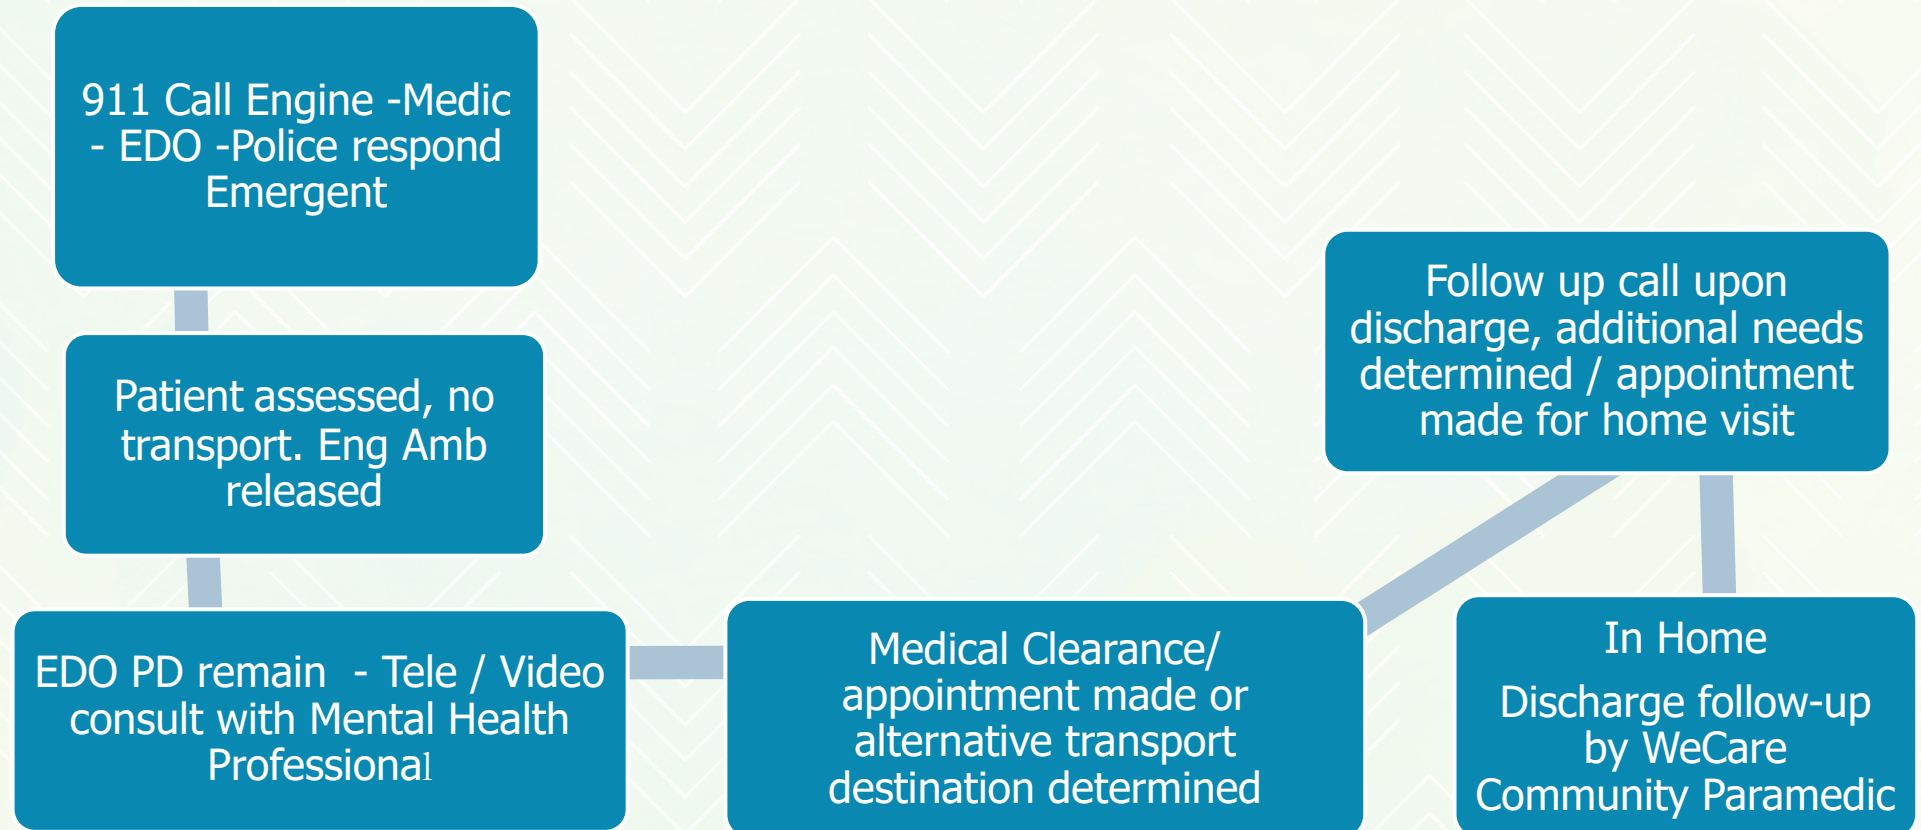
911 Call Engine -Medic - EDO -Police respond Emergent

Patient assessed, no transport. Eng Amb released

EDO PD remain - Tele / Video consult with Mental Health Professional

Medical Clearance/ appointment made or alternative transport destination determined

Follow up call upon discharge, additional needs determined / appointment made for home visit

In Home

Discharge follow-up by WeCare Community Paramedic